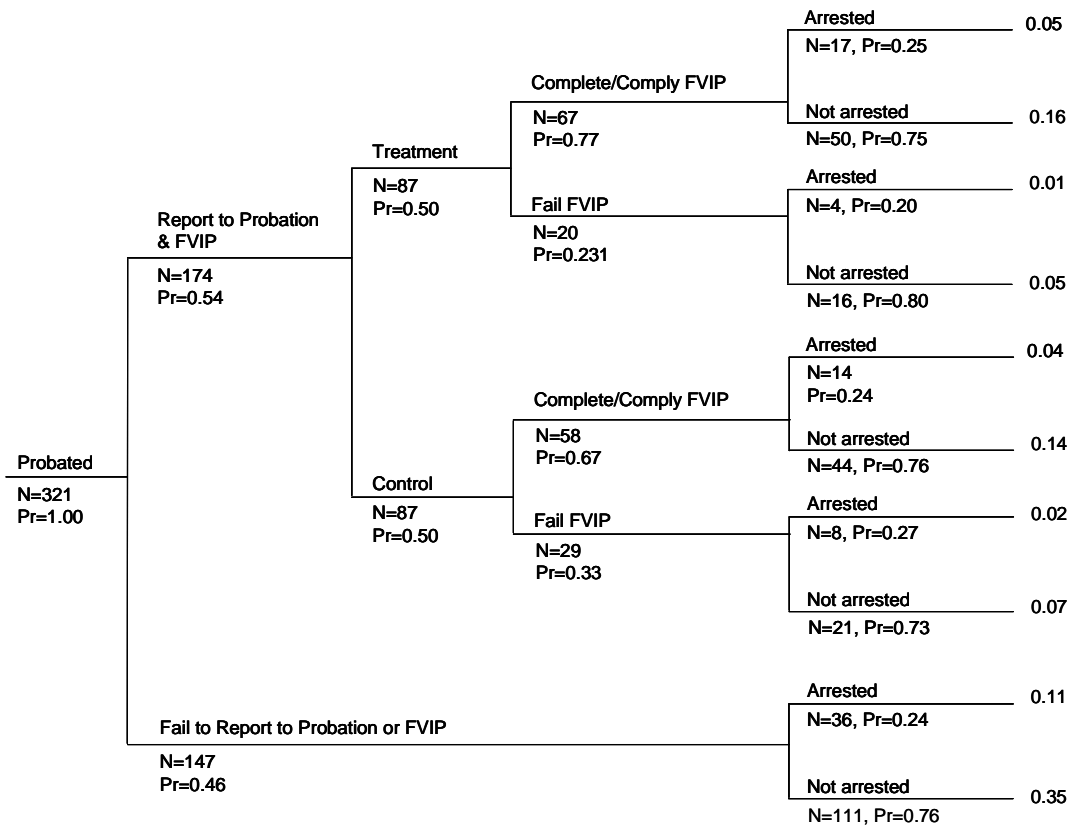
Probated
N=321
Pr=1.00

Report to Probation & FVIP
N=174
Pr=0.54

Treatment
N=87
Pr=0.50

Complete/Comply FVIP
N=67
Pr=0.77

Arrested
N=17, Pr=0.25
0.05

Not arrested
N=50, Pr=0.75
0.16

Fail FVIP
N=20
Pr=0.231

Arrested
N=4, Pr=0.20
0.01

Not arrested
N=16, Pr=0.80
0.05

Control
N=87
Pr=0.50

Complete/Comply FVIP
N=58
Pr=0.67

Arrested
N=14
Pr=0.24
0.04

Not arrested
N=44, Pr=0.76
0.14

Fail FVIP
N=29
Pr=0.33

Arrested
N=8, Pr=0.27
0.02

Not arrested
N=21, Pr=0.73
0.07

Fail to Report to Probation or FVIP
N=147
Pr=0.46

Arrested
N=36, Pr=0.24
0.11

Not arrested
N=111, Pr=0.76
0.35